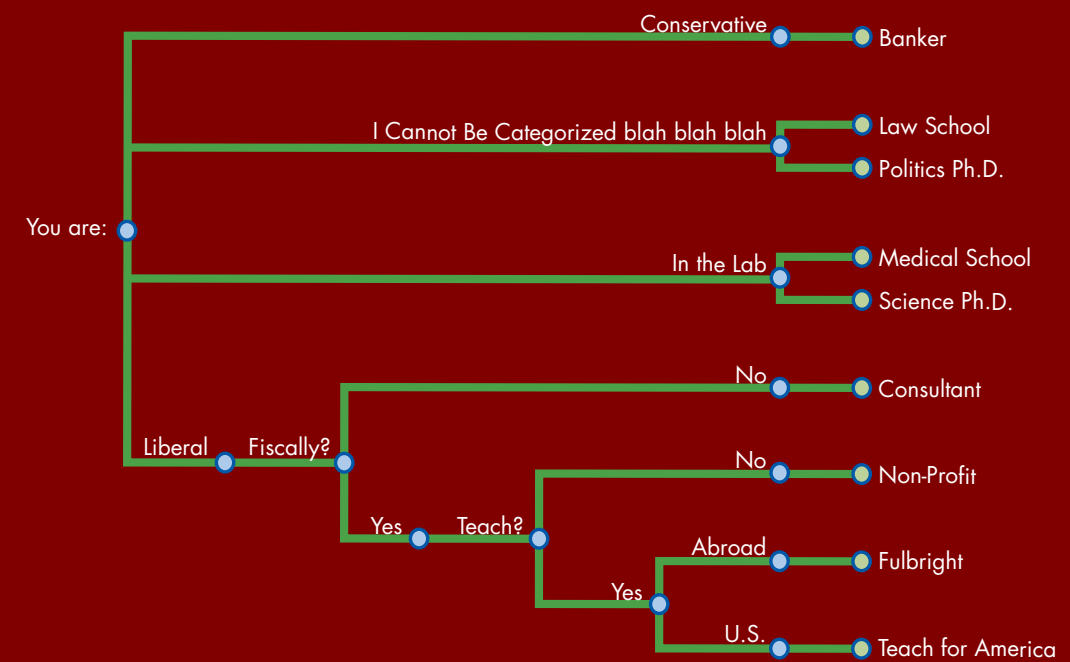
You are:

Conservative
Banker

I Cannot Be Categorized blah blah blah
Law School
Politics Ph.D.

In the Lab
Medical School
Science Ph.D.

Liberal
Fiscally?
No
Consultant

Yes
Teach?
No
Non-Profit

Yes
Abroad
Fulbright

U.S.
Teach for America